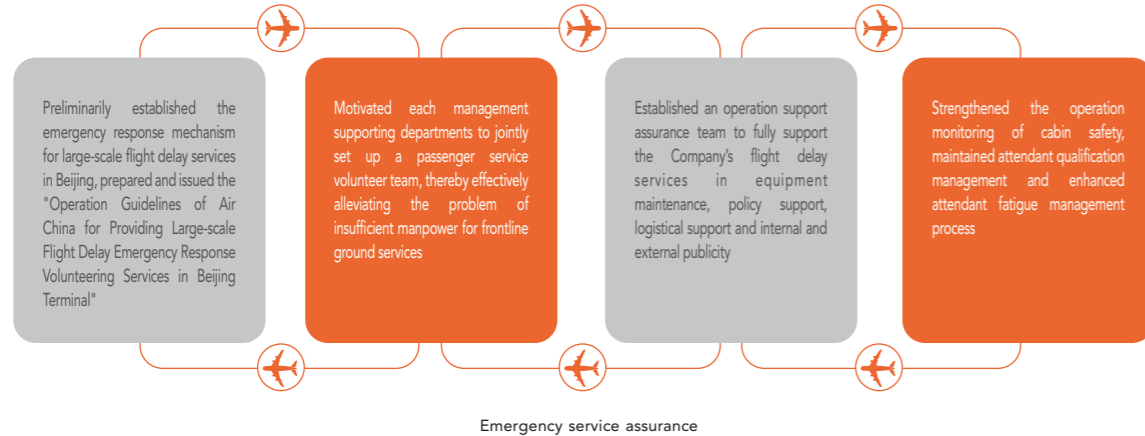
Preliminarily established the emergency response mechanism for large-scale flight delay services in Beijing, prepared and issued the "Operation Guidelines of Air China for Providing Large-scale Flight Delay Emergency Response Volunteering Services in Beijing Terminal"

Motivated each management supporting departments to jointly set up a passenger service volunteer team, thereby effectively alleviating the problem of insufficient manpower for frontline ground services

Established an operation support assurance team to fully support the Company's flight delay services in equipment maintenance, policy support, logistical support and internal and external publicity

Strengthened the operation monitoring of cabin safety, maintained attendant qualification management and enhanced attendant fatigue management process

Emergency service assurance